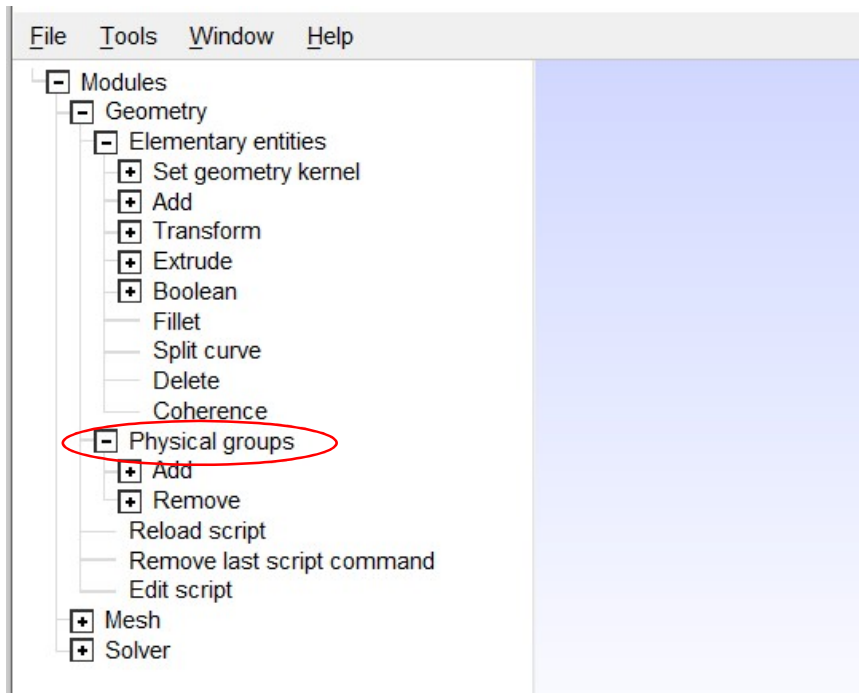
File Tools Window Help

Modules
Geometry
Elementary entities
Set geometry kernel
Add
Transform
Extrude
Boolean
Fillet
Split curve
Delete
Coherence
Physical groups
Add
Remove
Reload script
Remove last script command
Edit script
Mesh
Solver